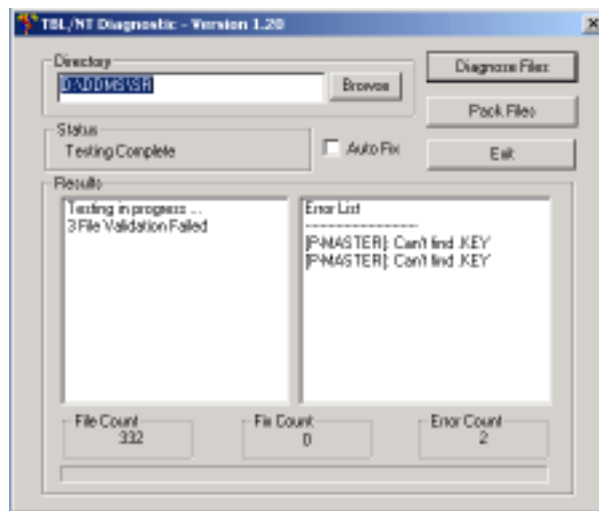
TBL/NT Diagnostic - Version 1.20

Directory
D:\DDMS\SR
Browse

Diagnose Files
Pack Files

Status
Testing Complete

Auto Fix

Exit

Results
Testing in progress ...
3 File Validation Failed

Error List
--------------------
[P-MASTER]: Can't find .KEY
[P-MASTER]: Can't find .KEY

File Count
332

Fix Count
0

Error Count
2